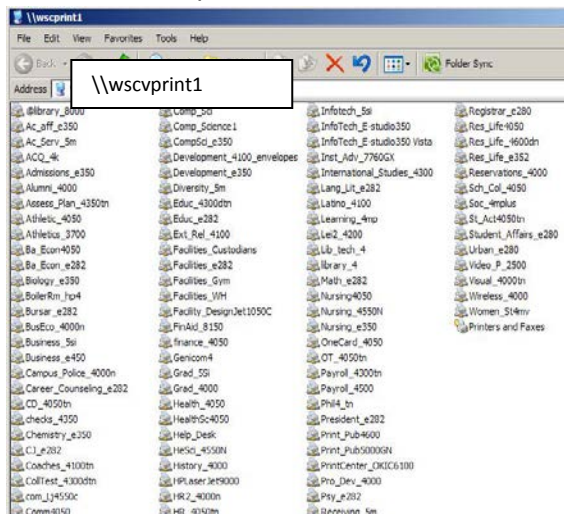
\\wscprint1

File Edit View Favorites Tools Help

Back Folder Sync

Address \\wscvprint1

@library_8000
Ac_aff_e350
Ac_Serv_5m
ACQ_4k
Admissions_e350
Alumni_4000
Assess_Plan_4350tn
Athletic_4050
Athletics_3700
Ba_Econ4050
Ba_Econ_e282
Biology_e350
BoilerRm_hp4
Bursar_e282
BusEco_4000n
Business_5si
Business_e450
Campus_Police_4000n
Career_Counseling_e282
CD_4050tn
checks_4350
Chemistry_e350
CJ_e282
Coaches_4100tn
CollTest_4300dtn
com_Lj4550c
Comm4050

Comp_Sci
Comp_Science1
CompSci_e350
Development_4100_envelopes
Development_e350
Diversity_5m
Educ_4300dtn
Educ_e282
Ext_Rel_4100
Facilities_Custodians
Facilities_e282
Facilities_Gym
Facilities_WH
Facility_DesignJet1050C
FinAid_8150
finance_4050
Genicom4
Grad_5Si
Grad_4000
Health_4050
HealthSc4050
Help_Desk
HeSci_4550N
History_4000
HPLaserJet9000
HR2_4000n
HR_4050tn

Infotech_5si
InfoTech_E-studio350
InfoTech_E-studio350 Vista
Inst_Adv_7760GX
International_Studies_4300
Lang_Lit_e282
Latino_4100
Learning_4mp
Lei2_4200
Lib_tech_4
library_4
Math_e282
Nursing4050
Nursing_4550N
Nursing_e350
OneCard_4050
OT_4050tn
Payroll_4300tn
Payroll_4500
Phil4_tn
President_e282
Print_Pub4600
Print_Pub5000GN
PrintCenter_OKIC6100
Pro_Dev_4000
Psy_e282
Receiving_5m

Registrar_e280
Res_Life4050
Res_Life_4600dn
Res_Life_e352
Reservations_4000
Sch_Col_4050
Soc_4mplus
St_Act4050tn
Student_Affairs_e280
Urban_e280
Video_P_2500
Visual_4000tn
Wireless_4000
Women_St4mv
Printers and Faxes